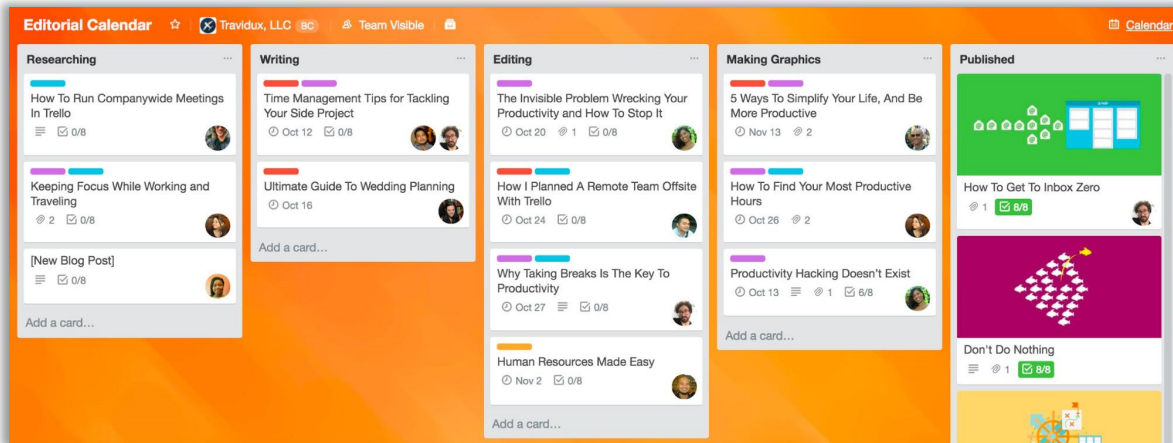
Editorial Calendar ☆ Travidux, LLC BC Team Visible Calendar

Researching ...

How To Run Companywide Meetings In Trello
0/8

Keeping Focus While Working and Traveling
2 0/8

[New Blog Post]
0/8

Add a card...

Writing ...

Time Management Tips for Tackling Your Side Project
Oct 12 0/8

Ultimate Guide To Wedding Planning
Oct 16

Add a card...

Editing ...

The Invisible Problem Wrecking Your Productivity and How To Stop It
Oct 20 1 0/8

How I Planned A Remote Team Offsite With Trello
Oct 24 0/8

Why Taking Breaks Is The Key To Productivity
Oct 27 0/8

Human Resources Made Easy
Nov 2 0/8

Add a card...

Making Graphics ...

5 Ways To Simplify Your Life, And Be More Productive
Nov 13 2

How To Find Your Most Productive Hours
Oct 26 2

Productivity Hacking Doesn't Exist
Oct 13 1 6/8

Add a card...

Published ...

How To Get To Inbox Zero
1 8/8

Don't Do Nothing
1 8/8